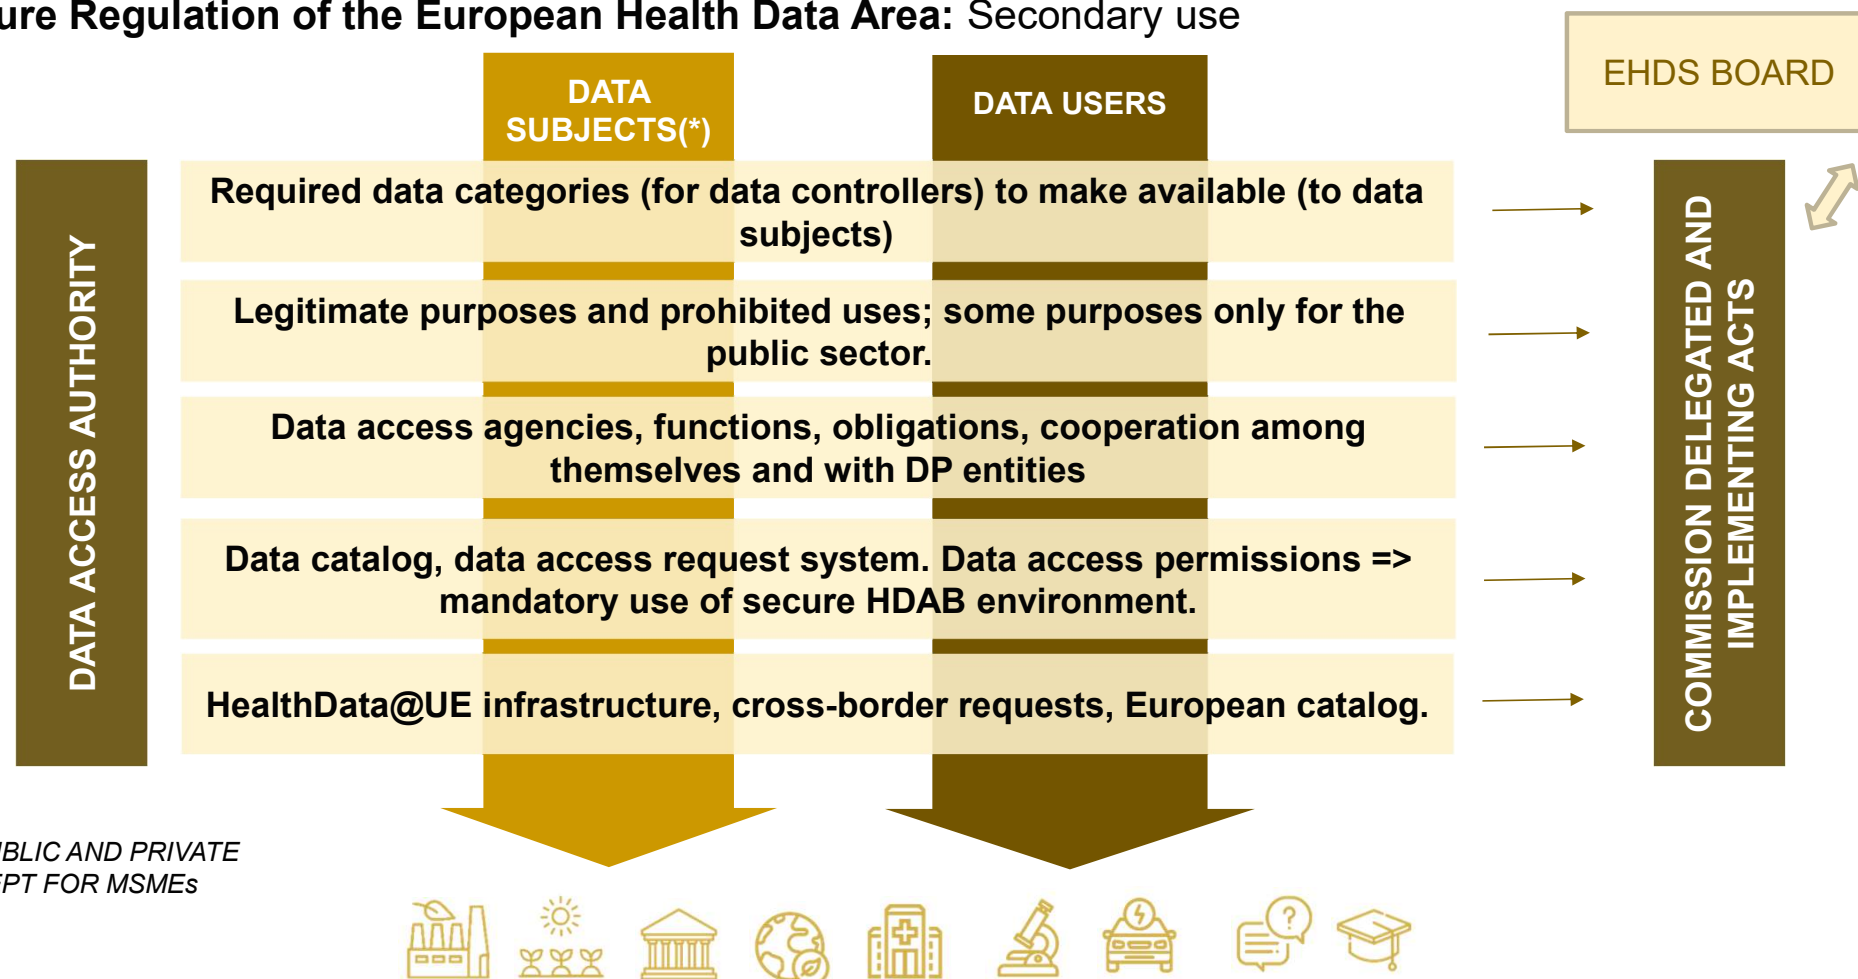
ure Regulation of the European Health Data Area: Secondary use

DATA SUBJECTS(*)

DATA USERS

EHDS BOARD

DATA ACCESS AUTHORITY

Required data categories (for data controllers) to make available (to data subjects)

Legitimate purposes and prohibited uses; some purposes only for the public sector.

Data access agencies, functions, obligations, cooperation among themselves and with DP entities

Data catalog, data access request system. Data access permissions => mandatory use of secure HDAB environment.

HealthData@UE infrastructure, cross-border requests, European catalog.

COMMISSION DELEGATED AND IMPLEMENTING ACTS

BLIC AND PRIVATE
PT FOR MSMEs